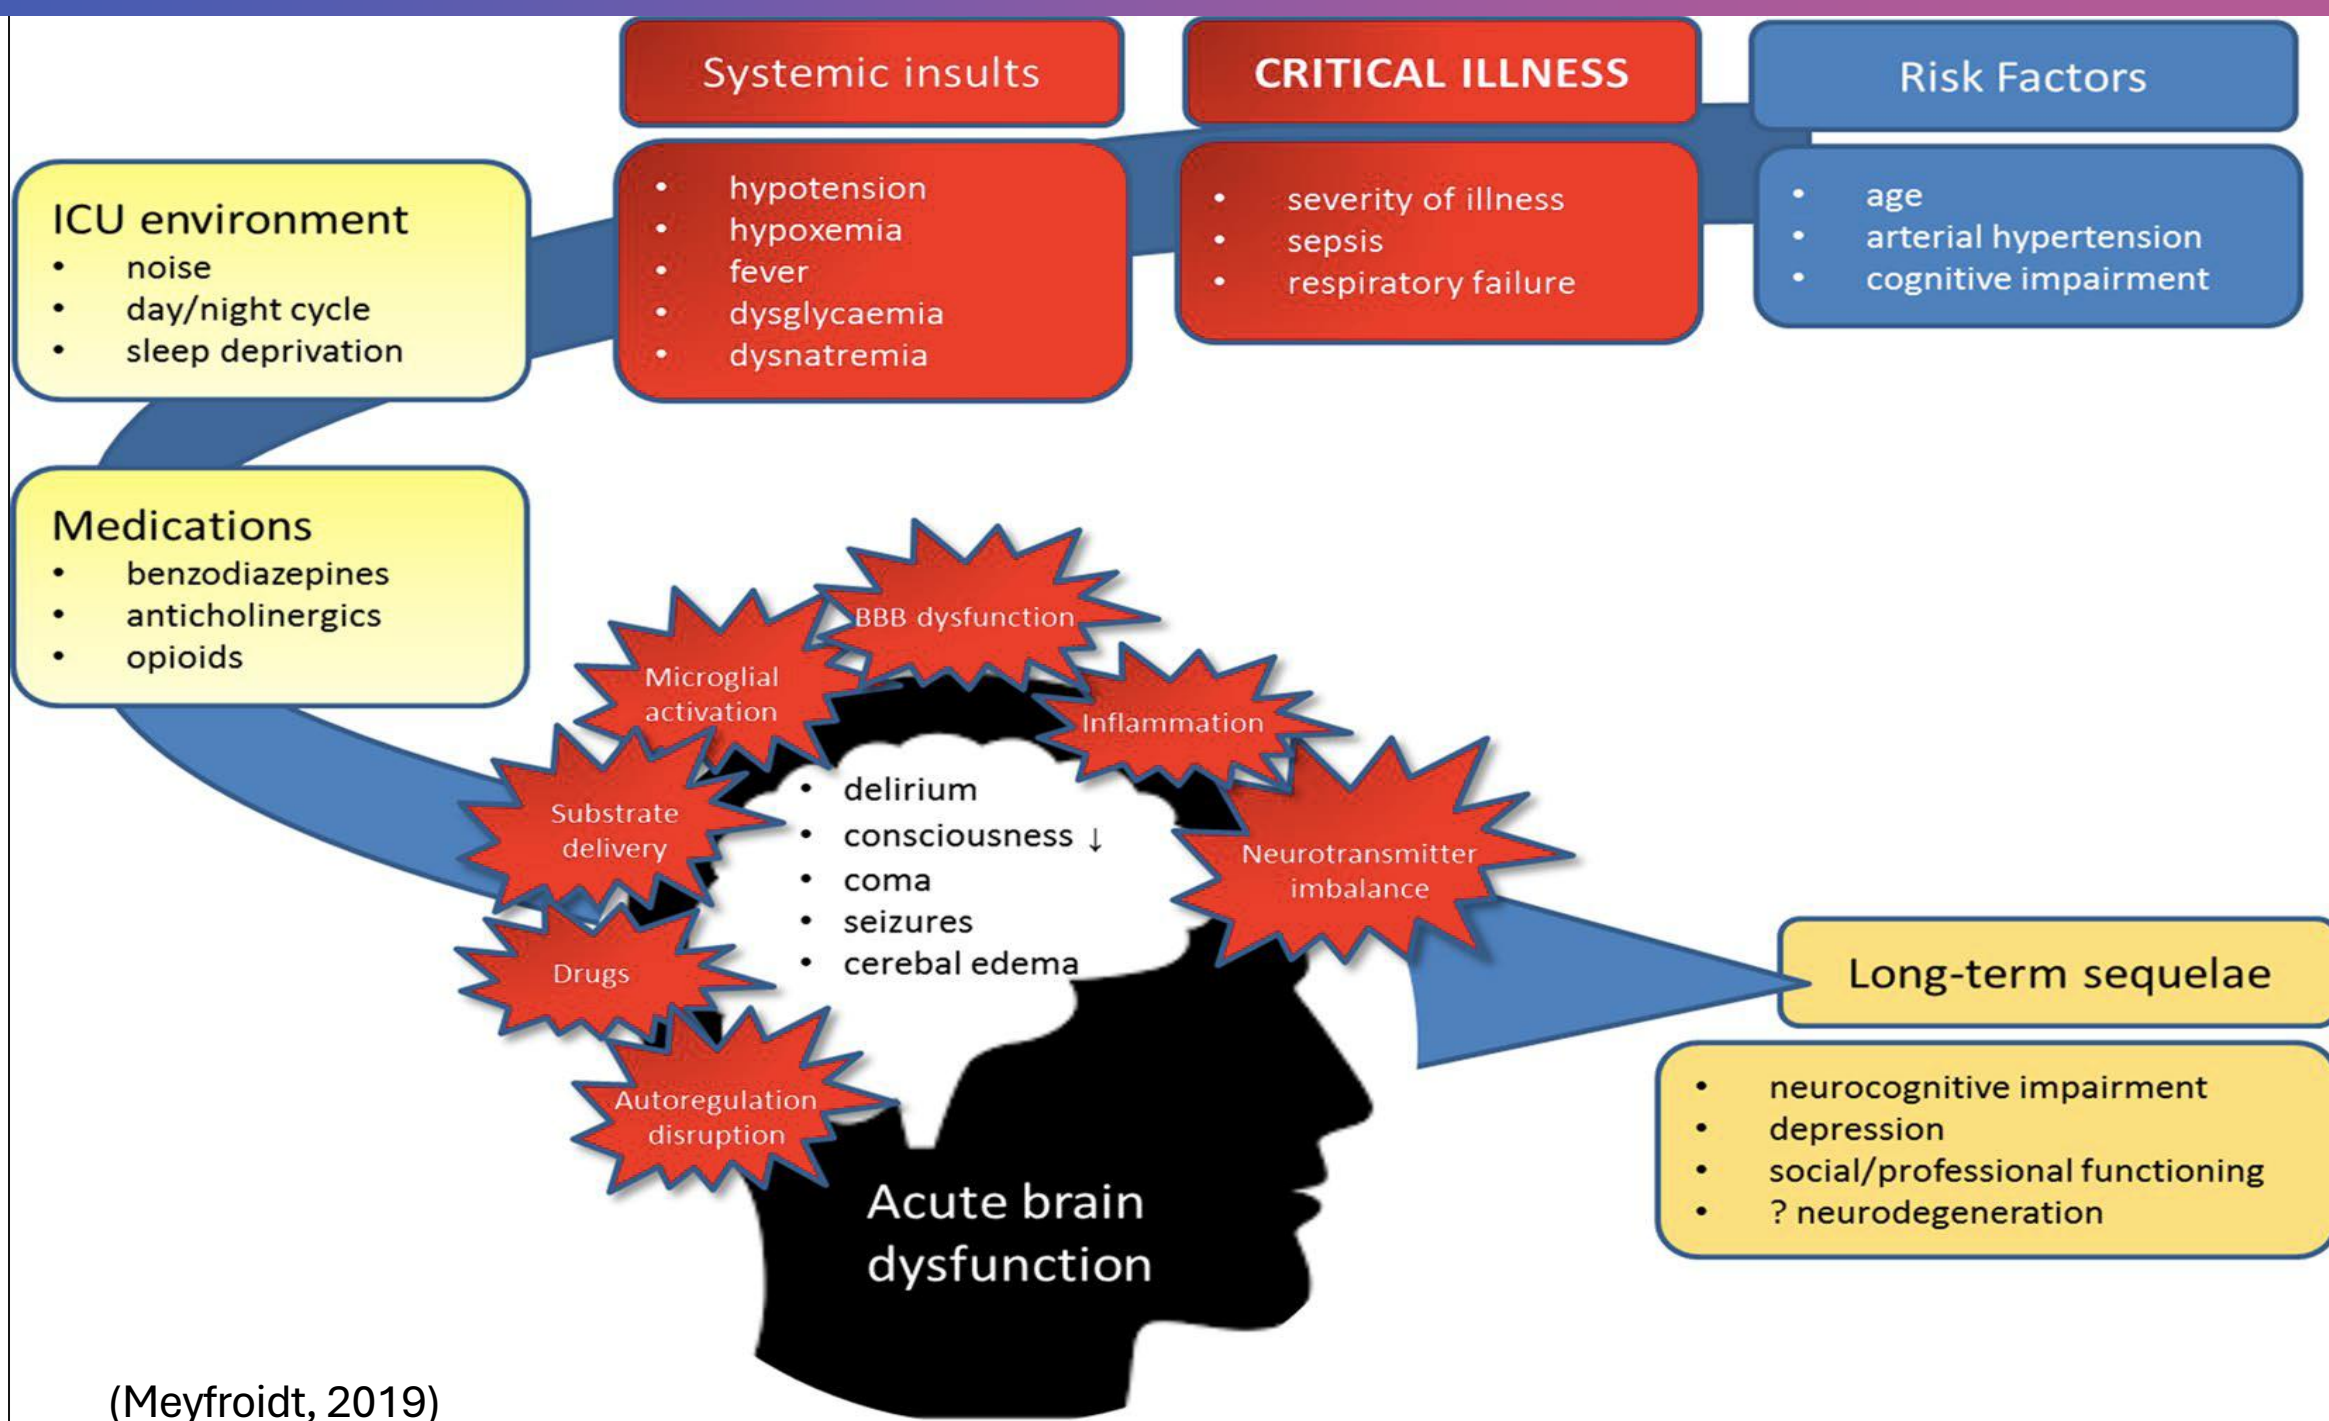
Systemic insults

CRITICAL ILLNESS

Risk Factors

ICU environment
- noise
- day/night cycle
- sleep deprivation

- hypotension
- hypoxemia
- fever
- dysglycaemia
- dysnatremia

- severity of illness
- sepsis
- respiratory failure

- age
- arterial hypertension
- cognitive impairment

Medications
- benzodiazepines
- anticholinergics
- opioids

BBB dysfunction

Microglial activation

Inflammation

Substrate delivery

Neurotransmitter imbalance

Drugs

Autoregulation disruption

- delirium
- consciousness ↓
- coma
- seizures
- cerebal edema

Acute brain dysfunction

Long-term sequelae

- neurocognitive impairment
- depression
- social/professional functioning
- ? neurodegeneration

(Meyfroidt, 2019)